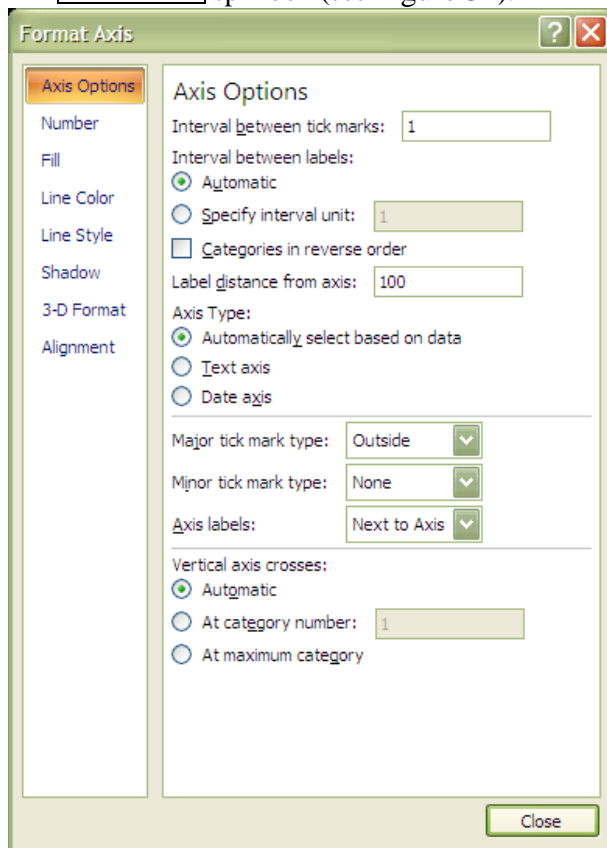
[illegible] option (see Figure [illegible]).

Format Axis

Axis Options
Number
Fill
Line Color
Line Style
Shadow
3-D Format
Alignment

Axis Options
Interval between tick marks: 1
Interval between labels:
Automatic
Specify interval unit: 1
Categories in reverse order
Label distance from axis: 100
Axis Type:
Automatically select based on data
Text axis
Date axis
Major tick mark type: Outside
Minor tick mark type: None
Axis labels: Next to Axis
Vertical axis crosses:
Automatic
At category number: 1
At maximum category

Close